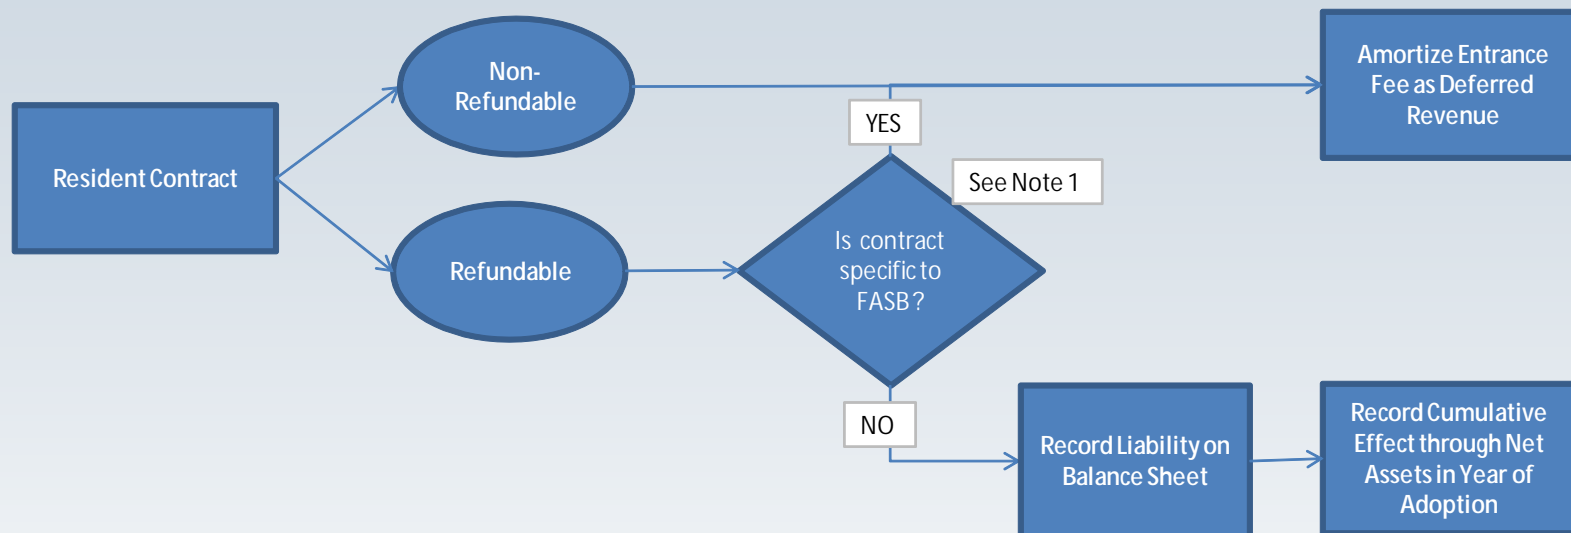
Resident Contract

Non-Refundable

Refundable

YES

See Note 1

Is contract specific to FASB?

NO

Amortize Entrance Fee as Deferred Revenue

Record Liability on Balance Sheet

Record Cumulative Effect through Net Assets in Year of Adoption